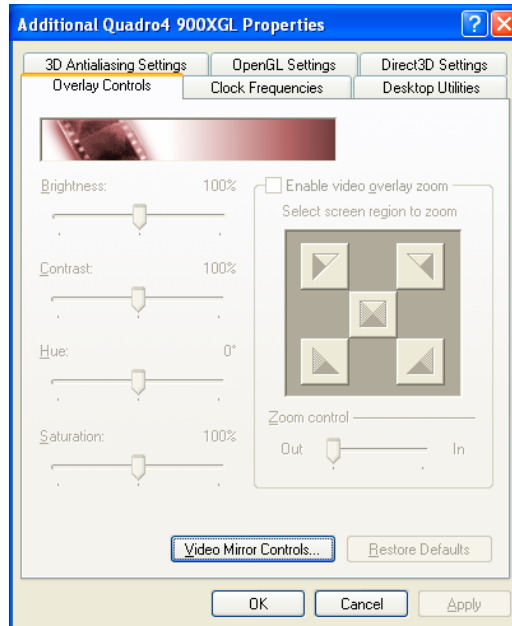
Additional Quadro4 900XGL Properties

3D Antialiasing Settings
OpenGL Settings
Direct3D Settings
Overlay Controls
Clock Frequencies
Desktop Utilities

Brightness: 100%

Contrast: 100%

Hue: 0°

Saturation: 100%

Enable video overlay zoom
Select screen region to zoom

Zoom control
Out
In

Video Mirror Controls...
Restore Defaults

OK
Cancel
Apply